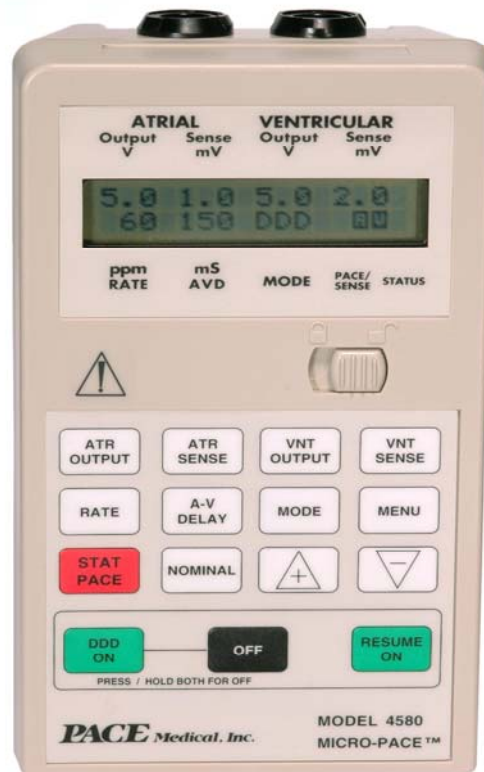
ATRIAL
Output V
Sense mV
VENTRICULAR
Output V
Sense mV

5.0 1.0 5.0 2.0
60 150 DDD AV

ppm RATE
mS AVD
MODE
PACE/ SENSE
STATUS

ATR OUTPUT
ATR SENSE
VNT OUTPUT
VNT SENSE
RATE
A-V DELAY
MODE
MENU
STAT PACE
NOMINAL
+
−

DDD ON
OFF
RESUME ON
PRESS / HOLD BOTH FOR OFF

PACE Medical, Inc.
MODEL 4580
MICRO-PACE™